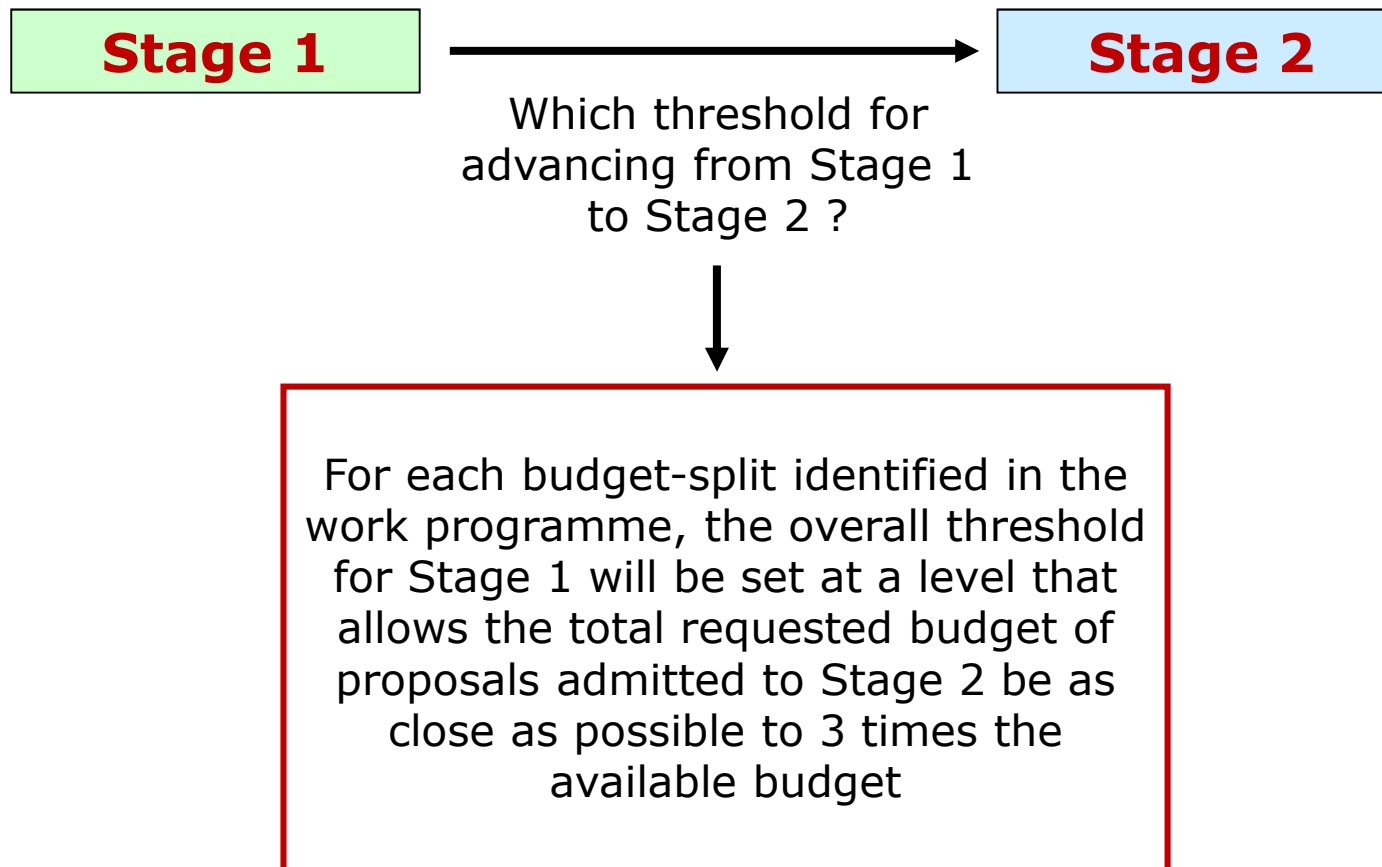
Stage 1

Stage 2

Which threshold for advancing from Stage 1 to Stage 2 ?

For each budget-split identified in the work programme, the overall threshold for Stage 1 will be set at a level that allows the total requested budget of proposals admitted to Stage 2 be as close as possible to 3 times the available budget